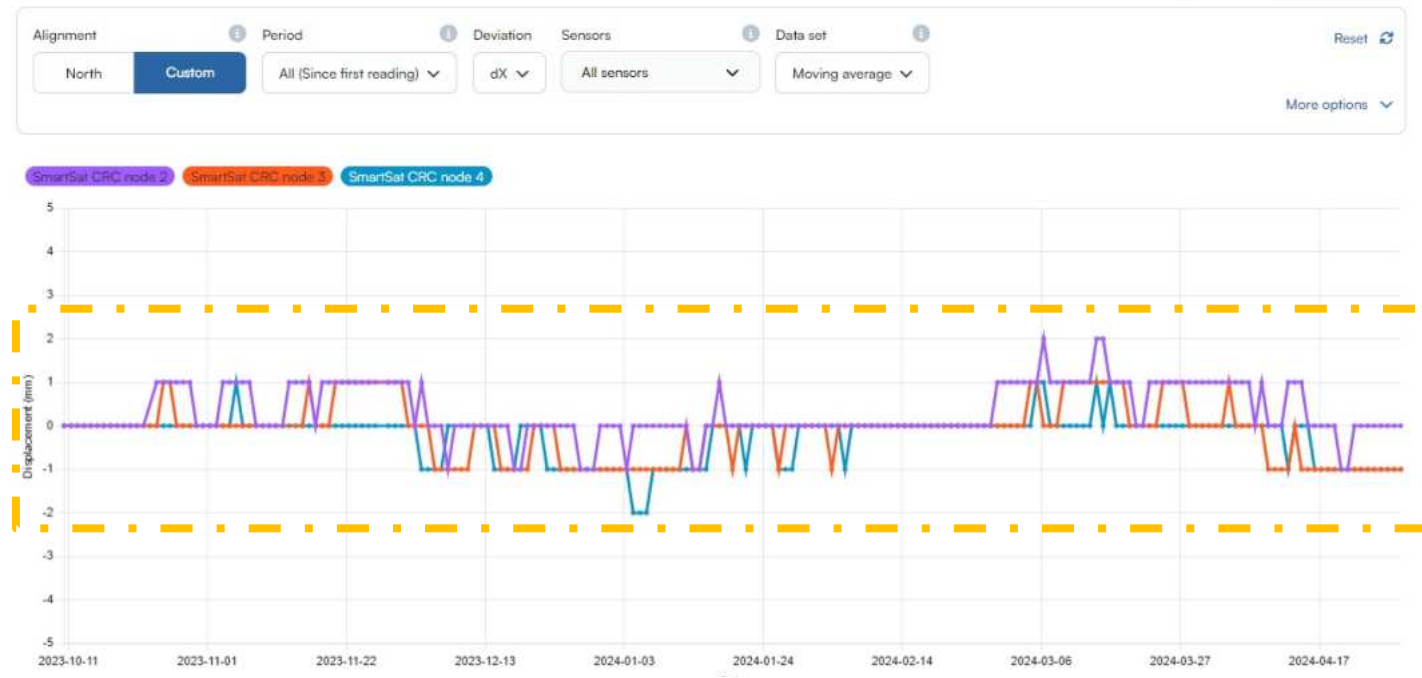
Alignment
North
Custom
Period
All (Since first reading)
Deviation
dX
Sensors
All sensors
Data set
Moving average
Reset
More options

SmartSat CRC node 2
SmartSat CRC node 3
SmartSat CRC node 4

5
4
2
1
0
-1
-2
-3
-4
-5
Displacement (mm)

2023-10-11
2023-11-01
2023-11-22
2023-12-13
2024-01-03
2024-01-24
2024-02-14
2024-03-06
2024-03-27
2024-04-17